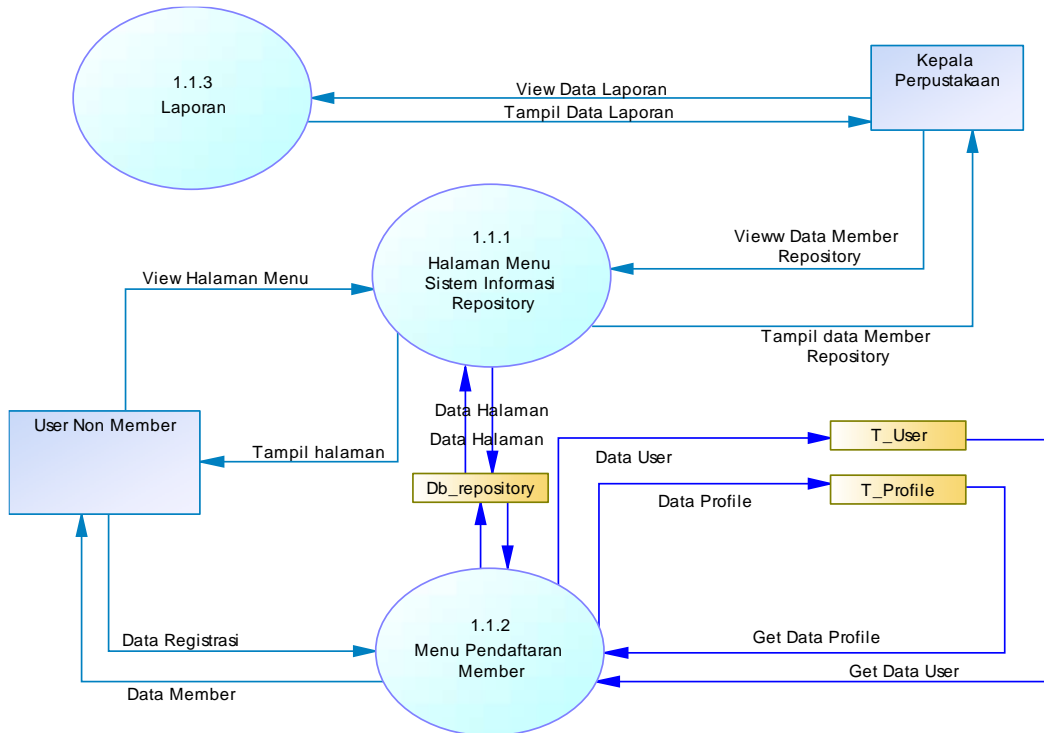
1.1.3
Laporan

View Data Laporan

Tampil Data Laporan

Kepala Perpustakaan

1.1.1
Halaman Menu Sistem Informasi Repository

Vieww Data Member Repository

View Halaman Menu

Tampil data Member Repository

User Non Member

Tampil halaman

Data Halaman

Data Halaman

Db_repository

T_User

Data User

T_Profile

Data Profile

1.1.2
Menu Pendaftaran Member

Data Registrasi

Get Data Profile

Get Data User

Data Member